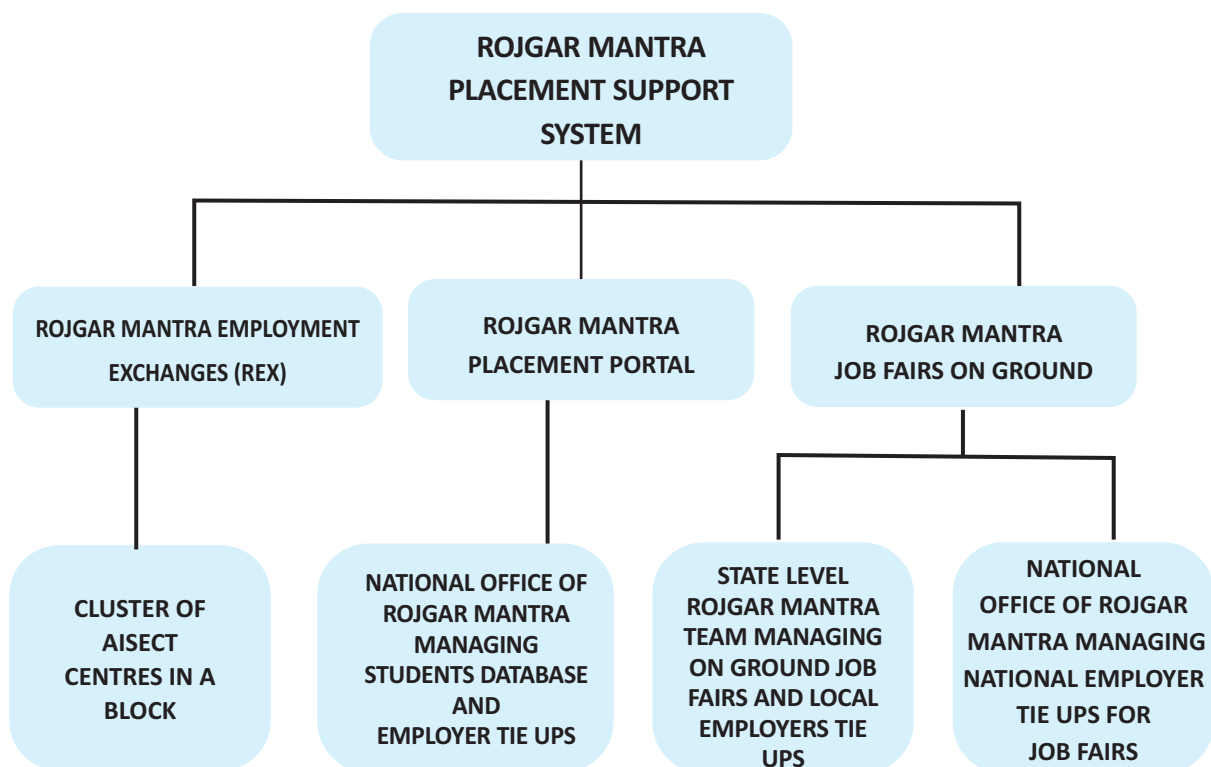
ROJGAR MANTRA PLACEMENT SUPPORT SYSTEM

ROJGAR MANTRA EMPLOYMENT EXCHANGES (REX)

ROJGAR MANTRA PLACEMENT PORTAL

ROJGAR MANTRA JOB FAIRS ON GROUND

CLUSTER OF AISECT CENTRES IN A BLOCK

NATIONAL OFFICE OF ROJGAR MANTRA MANAGING STUDENTS DATABASE AND EMPLOYER TIE UPS

STATE LEVEL ROJGAR MANTRA TEAM MANAGING ON GROUND JOB FAIRS AND LOCAL EMPLOYERS TIE UPS

NATIONAL OFFICE OF ROJGAR MANTRA MANAGING NATIONAL EMPLOYER TIE UPS FOR JOB FAIRS